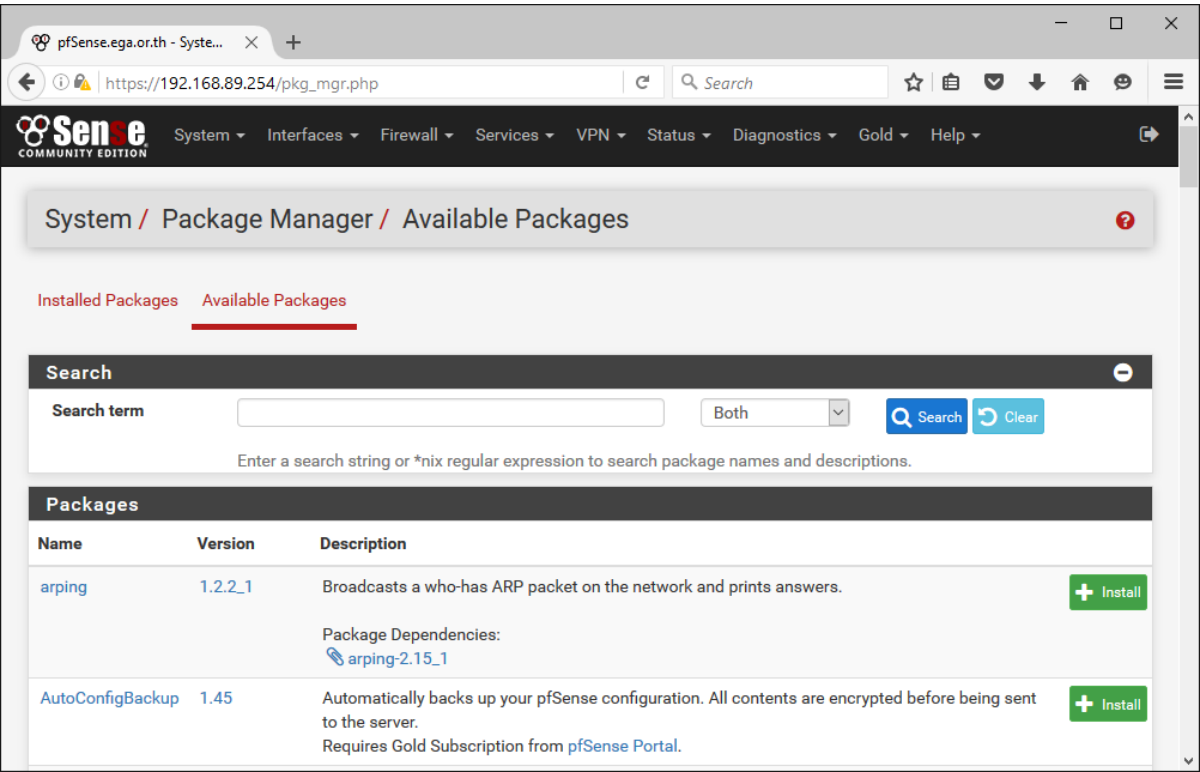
pfSense.ega.or.th - Syste...

https://192.168.89.254/pkg_mgr.php

Search

pfSense COMMUNITY EDITION

System Interfaces Firewall Services VPN Status Diagnostics Gold Help

System / Package Manager / Available Packages

Installed Packages Available Packages

Search

Search term

Both

Search Clear

Enter a search string or *nix regular expression to search package names and descriptions.

Packages

| Name | Version | Description | |
|---|---|---|---|
| arping | 1.2.2_1 | Broadcasts a who-has ARP packet on the network and prints answers. Package Dependencies: arping-2.15_1 | Install |
| AutoConfigBackup | 1.45 | Automatically backs up your pfSense configuration. All contents are encrypted before being sent to the server. Requires Gold Subscription from pfSense Portal. | Install |